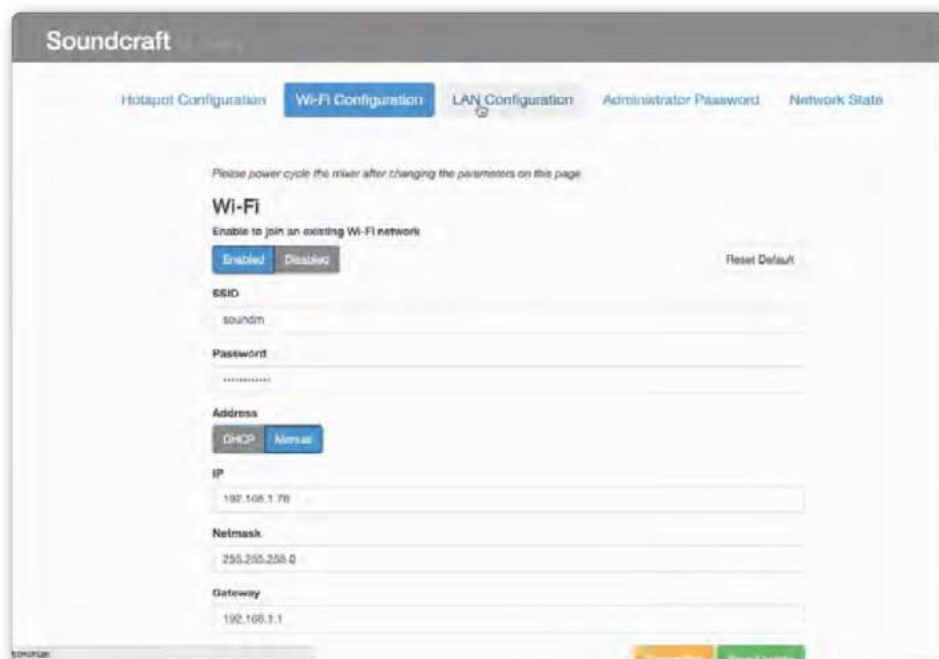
Soundcraft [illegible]

Hotspot Configuration Wi-Fi Configuration LAN Configuration Administrator Password Network State

Please power cycle the mixer after changing the parameters on this page

Wi-Fi

Enable to join an existing Wi-Fi network

Enabled Disabled

Reset Default

SSID

soundm

Password

••••••••••••

Address

DHCP Manual

IP

192.168.1.78

Netmask

255.255.255.0

Gateway

192.168.1.1

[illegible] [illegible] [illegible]